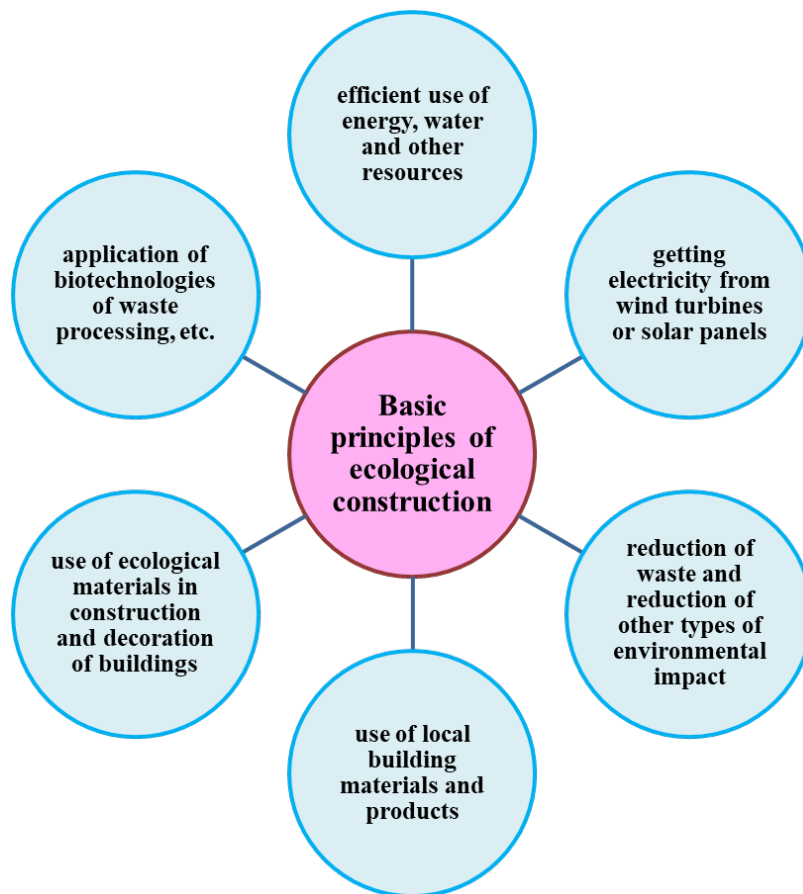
Basic principles of ecological construction

efficient use of energy, water and other resources

getting electricity from wind turbines or solar panels

reduction of waste and reduction of other types of environmental impact

use of local building materials and products

use of ecological materials in construction and decoration of buildings

application of biotechnologies of waste processing, etc.